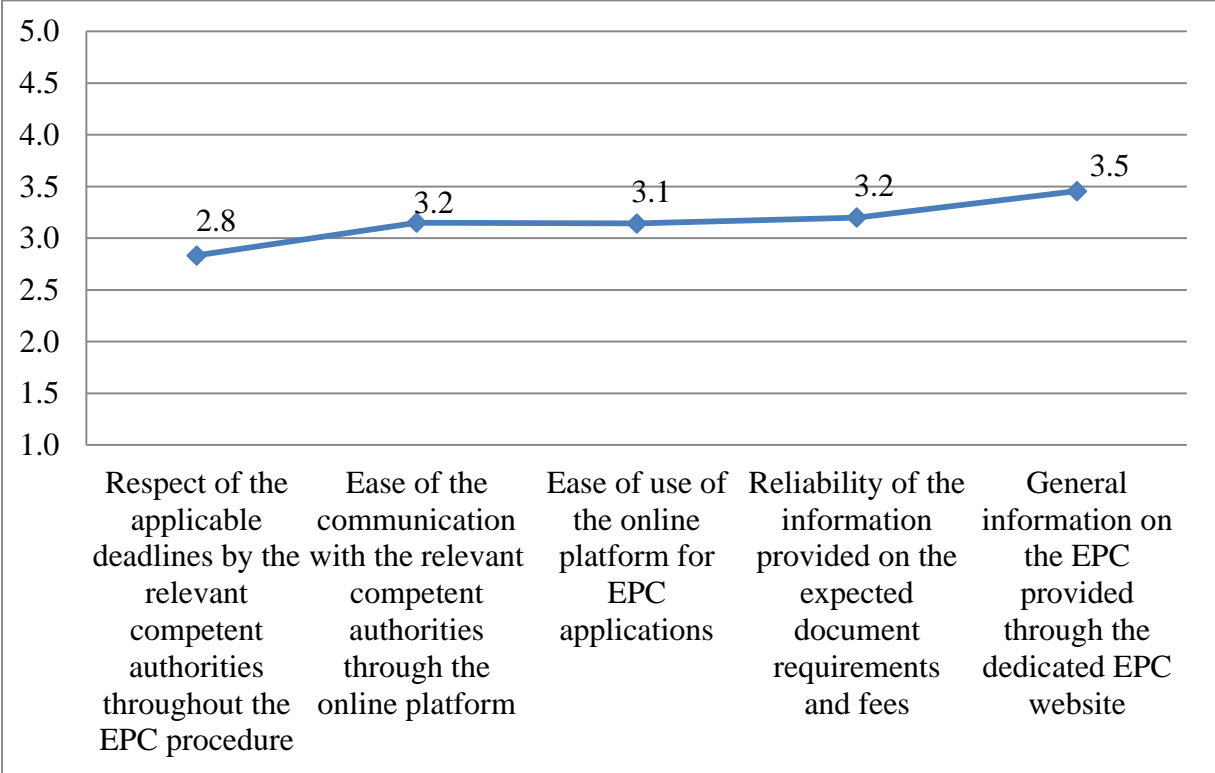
5.0
4.5
4.0
3.5
3.0
2.5
2.0
1.5
1.0

2.8
3.2
3.1
3.2
3.5

Respect of the applicable deadlines by the relevant competent authorities throughout the EPC procedure

Ease of the communication with the relevant competent authorities through the online platform

Ease of use of the online platform for EPC applications

Reliability of the information provided on the expected document requirements and fees

General information on the EPC provided through the dedicated EPC website